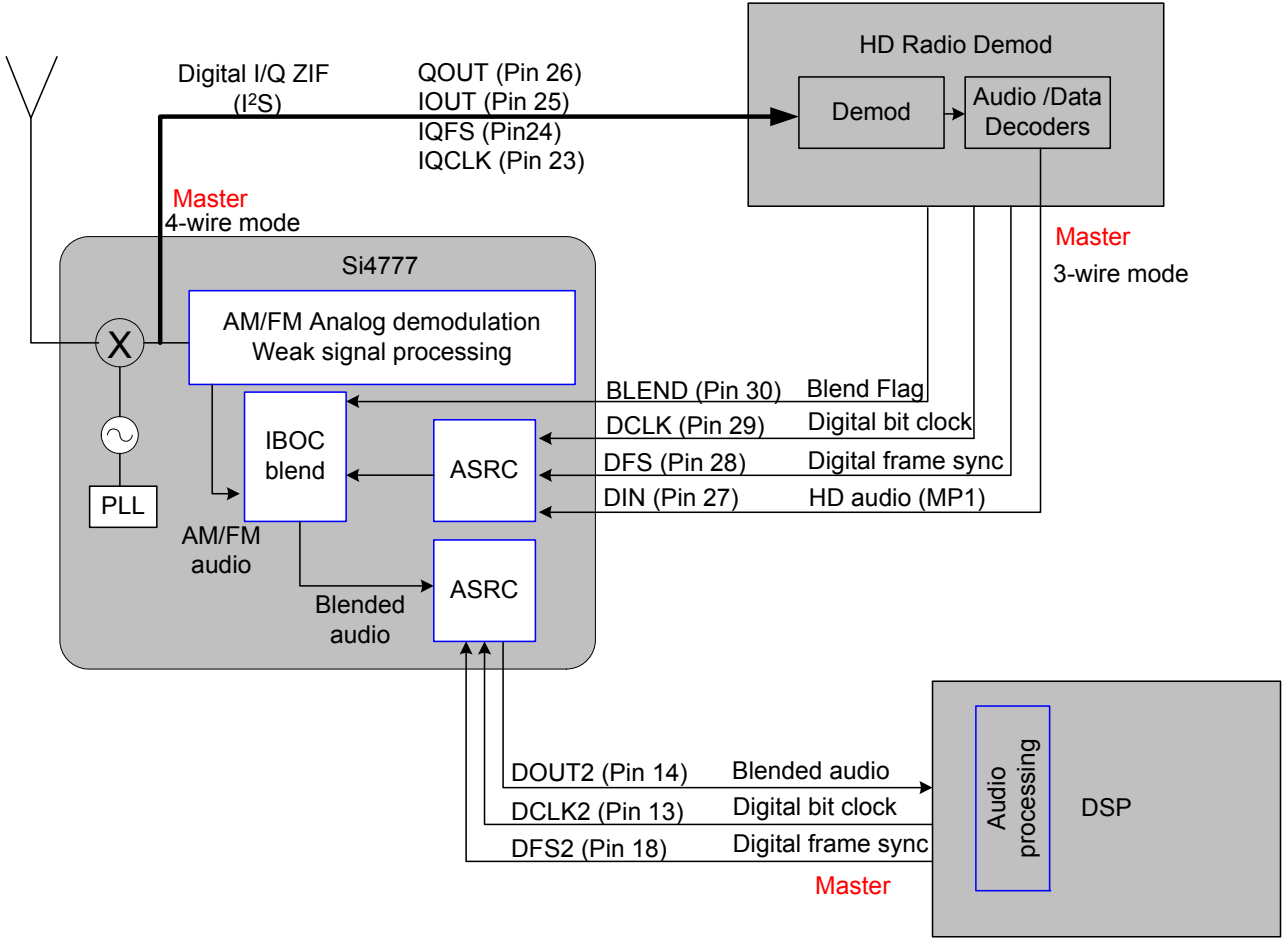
Digital I/Q ZIF
($I^2S$)

QOUT (Pin 26)
IOUT (Pin 25)
IQFS (Pin24)
IQCLK (Pin 23)

HD Radio Demod

Demod

Audio /Data Decoders

Master
4-wire mode

Master
3-wire mode

Si4777

X

AM/FM Analog demodulation
Weak signal processing

PLL

IBOC blend

ASRC

BLEND (Pin 30)
DCLK (Pin 29)
DFS (Pin 28)
DIN (Pin 27)

Blend Flag
Digital bit clock
Digital frame sync
HD audio (MP1)

AM/FM audio

ASRC

Blended audio

DOUT2 (Pin 14)
DCLK2 (Pin 13)
DFS2 (Pin 18)

Blended audio
Digital bit clock
Digital frame sync

Master

Audio processing

DSP